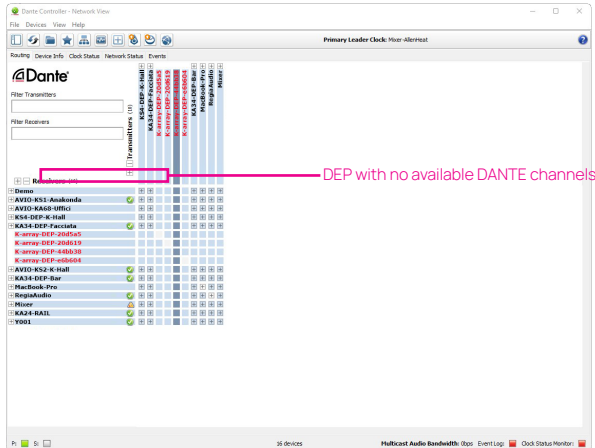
Dante Controller - Network View

File Devices View Help

Primary Leader Clock: Mixer-AllenHeat

Routing Device Info Clock Status Network Status Events

Dante

Filter Transmitters

Filter Receivers

Dante Transmitters (3)

KS4-DEP-K-Hall
KA34-DEP-Facciata
K-array-DEP-20d5a5
K-array-DEP-20d619
K-array-DEP-44bb38
K-array-DEP-e6b604
KA34-DEP-Bar
MacBook-Pro
RegiaAudio
Mixer

Dante Receivers (16)

DEP with no available DANTE channels

Demo
AVIO-KS1-Anakonda
AVIO-KA68-Uffici
KS4-DEP-K-Hall
KA34-DEP-Facciata
K-array-DEP-20d5a5
K-array-DEP-20d619
K-array-DEP-44bb38
K-array-DEP-e6b604
AVIO-KS2-K-Hall
KA34-DEP-Bar
MacBook-Pro
RegiaAudio
Mixer
KA24-RAIL
Y001

P: S:

16 devices

Multicast Audio Bandwidth: 0bps Event Log: Clock Status Monitor: